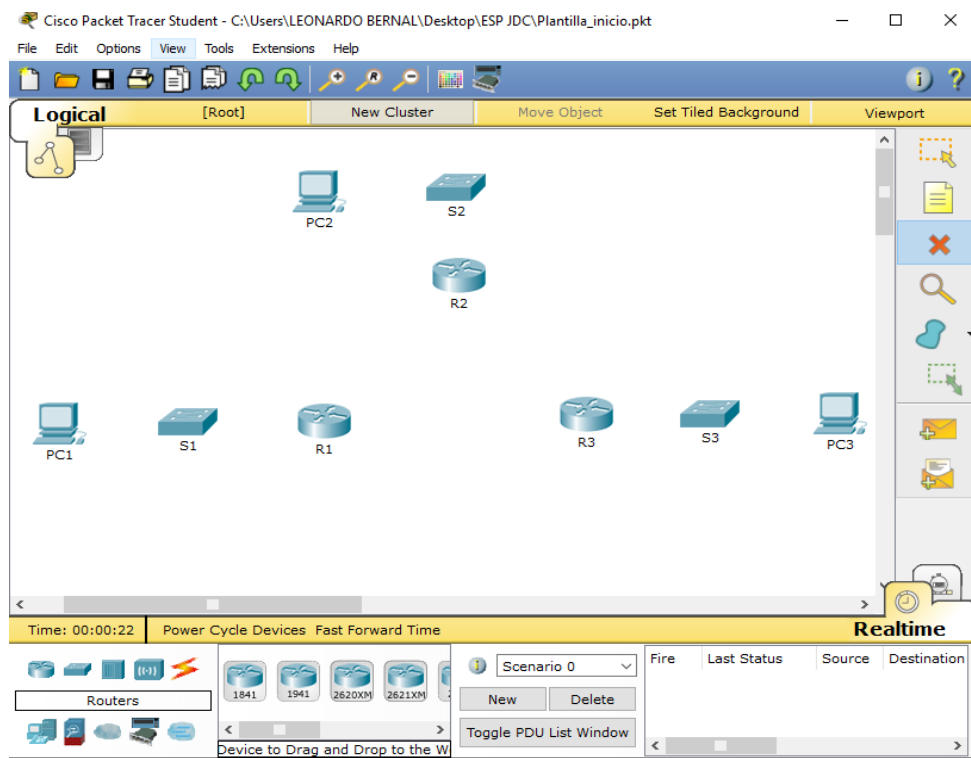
Cisco Packet Tracer Student - C:\Users\LEONARDO BERNAL\Desktop\ESP JDC\Plantilla_inicio.pkt

File Edit Options View Tools Extensions Help

Logical [Root] New Cluster Move Object Set Tiled Background Viewport

PC2 S2

R2

PC1 S1 R1 R3 S3 PC3

Time: 00:00:22 Power Cycle Devices Fast Forward Time Realtime

Routers

1841 1941 2620XM 2621XM

Device to Drag and Drop to the W

Scenario 0

New Delete

Toggle PDU List Window

| Fire | Last Status | Source | Destination |
|---|---|---|---|